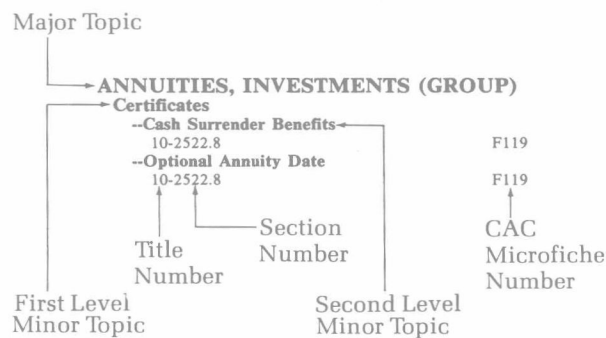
Major Topic

ANNUITIES, INVESTMENTS (GROUP)
Certificates
--Cash Surrender Benefits
10-2522.8 F119
--Optional Annuity Date
10-2522.8 F119

Title Number

Section Number

CAC Microfiche Number

First Level Minor Topic

Second Level Minor Topic